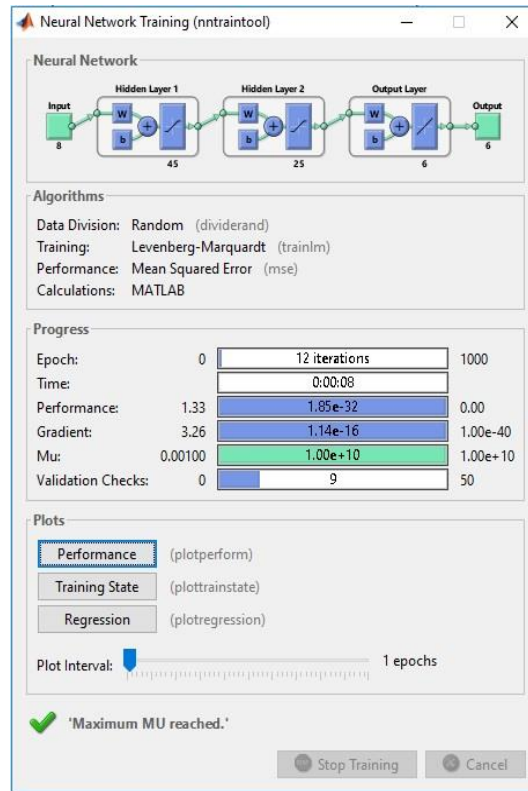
Neural Network Training (nntraintool)

Neural Network

Input
8
Hidden Layer 1
W
b
45
Hidden Layer 2
W
b
25
Output Layer
W
b
6
Output
6

Algorithms

Data Division: Random (dividerand)
Training: Levenberg-Marquardt (trainlm)
Performance: Mean Squared Error (mse)
Calculations: MATLAB

Progress

| | | | |
|---|---|---|---|
| Epoch: | 0 | 12 iterations | 1000 |
| Time: | | 0:00:08 | |
| Performance: | 1.33 | 1.85e-32 | 0.00 |
| Gradient: | 3.26 | 1.14e-16 | 1.00e-40 |
| Mu: | 0.00100 | 1.00e+10 | 1.00e+10 |
| Validation Checks: | 0 | 9 | 50 |

Plots

Performance (plotperform)
Training State (plottrainstate)
Regression (plotregression)

Plot Interval: 1 epochs

'Maximum MU reached.'

Stop Training
Cancel